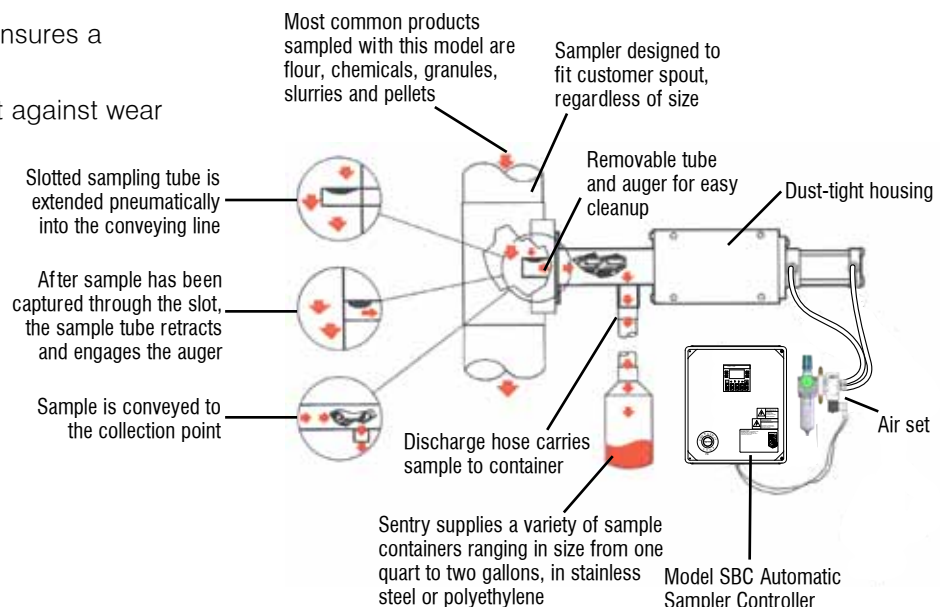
nsures a

t against wear

Most common products sampled with this model are flour, chemicals, granules, slurries and pellets

Sampler designed to fit customer spout, regardless of size

Slotted sampling tube is extended pneumatically into the conveying line

Removable tube and auger for easy cleanup

Dust-tight housing

After sample has been captured through the slot, the sample tube retracts and engages the auger

Sample is conveyed to the collection point

Discharge hose carries sample to container

Air set

Sentry supplies a variety of sample containers ranging in size from one quart to two gallons, in stainless steel or polyethylene

Model SBC Automatic Sampler Controller